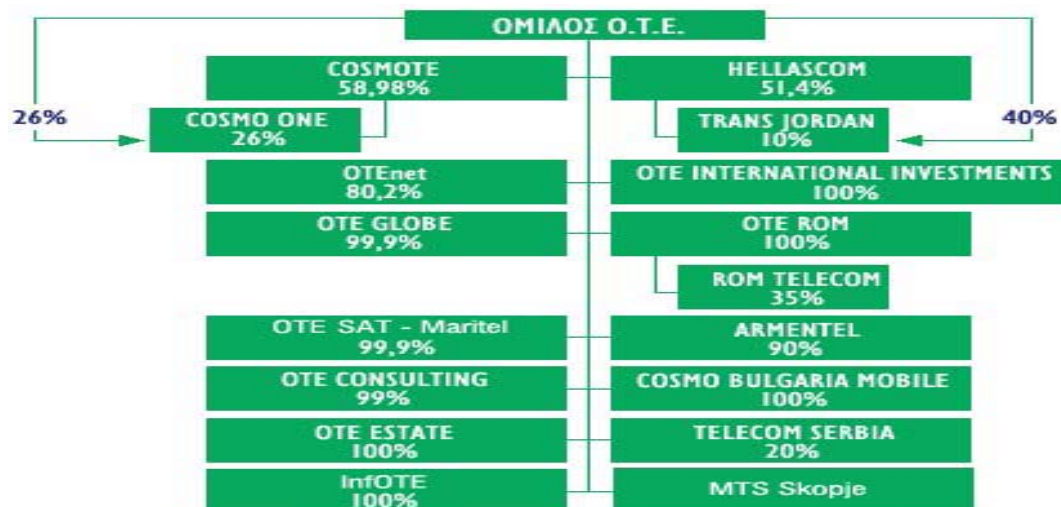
ΟΜΙΛΟΣ Ο.Τ.Ε.

26%

COSMOTE
58,98%

COSMO ONE
26%

OTEnet
80,2%

OTE GLOBE
99,9%

OTE SAT - Maritel
99,9%

OTE CONSULTING
99%

OTE ESTATE
100%

InfOTE
100%

40%

HELLASCOM
51,4%

TRANS JORDAN
10%

OTE INTERNATIONAL INVESTMENTS
100%

OTE ROM
100%

ROM TELECOM
35%

ARMENTEL
90%

COSMO BULGARIA MOBILE
100%

TELECOM SERBIA
20%

MTS Skopje